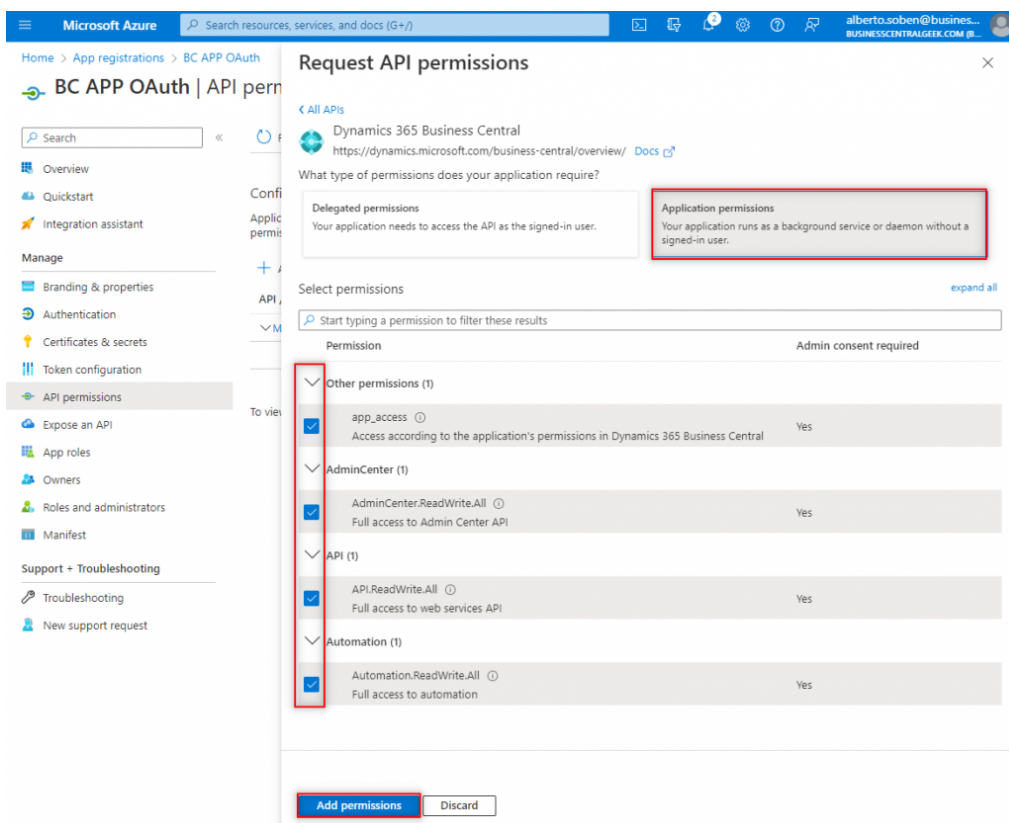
Microsoft Azure

Search resources, services, and docs (G+/)

2

alberto.soben@busines...
BUSINESSCENTRALGEEK.COM (B...

Home > App registrations > BC APP OAuth

BC APP OAuth | API perm

Search

Overview
Quickstart
Integration assistant

Manage
Branding & properties
Authentication
Certificates & secrets
Token configuration
API permissions
Expose an API
App roles
Owners
Roles and administrators
Manifest

Support + Troubleshooting
Troubleshooting
New support request

Confi
Applic
permis

API

M

To vie

Request API permissions

< All APIs

Dynamics 365 Business Central
https://dynamics.microsoft.com/business-central/overview/ Docs

What type of permissions does your application require?

Delegated permissions
Your application needs to access the API as the signed-in user.

Application permissions
Your application runs as a background service or daemon without a signed-in user.

Select permissions

expand all

Start typing a permission to filter these results

| Permission | Admin consent required |
|---|---|
| Other permissions (1) | |
| app_access ⓘ Access according to the application's permissions in Dynamics 365 Business Central | Yes |
| AdminCenter (1) | |
| AdminCenter.ReadWrite.All ⓘ Full access to Admin Center API | Yes |
| API (1) | |
| API.ReadWrite.All ⓘ Full access to web services API | Yes |
| Automation (1) | |
| Automation.ReadWrite.All ⓘ Full access to automation | Yes |

Add permissions
Discard